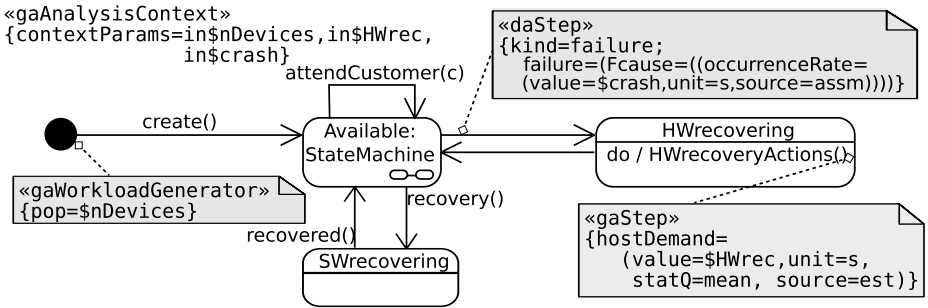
«gaAnalysisContext»
{contextParams=in$nDevices,in$HWrec,
in$crash}

«daStep»
{kind=failure;
failure=(Fcause=((occurrenceRate=
(value=$crash,unit=s,source=assm))))}

attendCustomer(c)

create()

Available:
StateMachine

HWrecovering

do / HWrecoveryActions()

«gaWorkloadGenerator»
{pop=$nDevices}

recovery()

recovered()

SWrecovering

«gaStep»
{hostDemand=
(value=$HWrec,unit=s,
statQ=mean, source=est)}